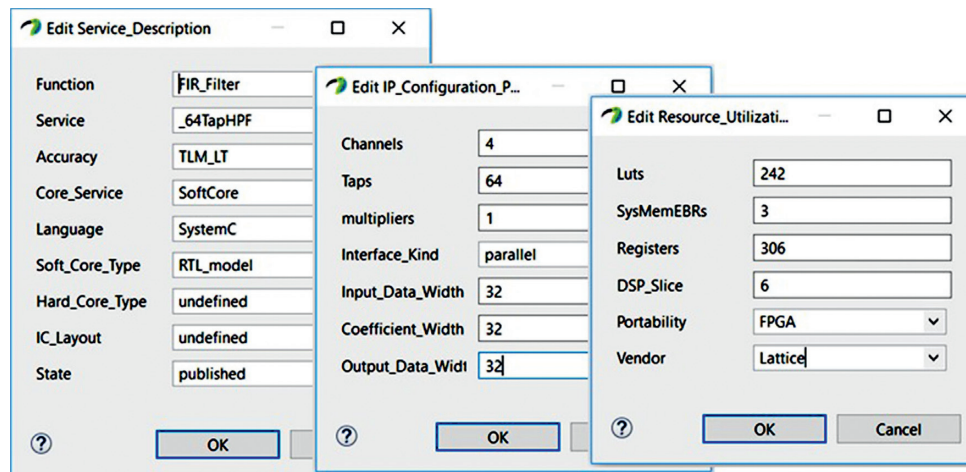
Edit Service_Description

| | |
|---|---|
| Function | FIR_Filter |
| Service | _64TapHPF |
| Accuracy | TLM_LT |
| Core_Service | SoftCore |
| Language | SystemC |
| Soft_Core_Type | RTL_model |
| Hard_Core_Type | undefined |
| IC_Layout | undefined |
| State | published |

?
OK

Edit IP_Configuration_P...

| | |
|---|---|
| Channels | 4 |
| Taps | 64 |
| multipliers | 1 |
| Interface_Kind | parallel |
| Input_Data_Width | 32 |
| Coefficient_Width | 32 |
| Output_Data_Widt | 32 |

?
OK

Edit Resource_Utilizati...

| | |
|---|---|
| Luts | 242 |
| SysMemEBRs | 3 |
| Registers | 306 |
| DSP_Slice | 6 |
| Portability | FPGA |
| Vendor | Lattice |

?
OK
Cancel